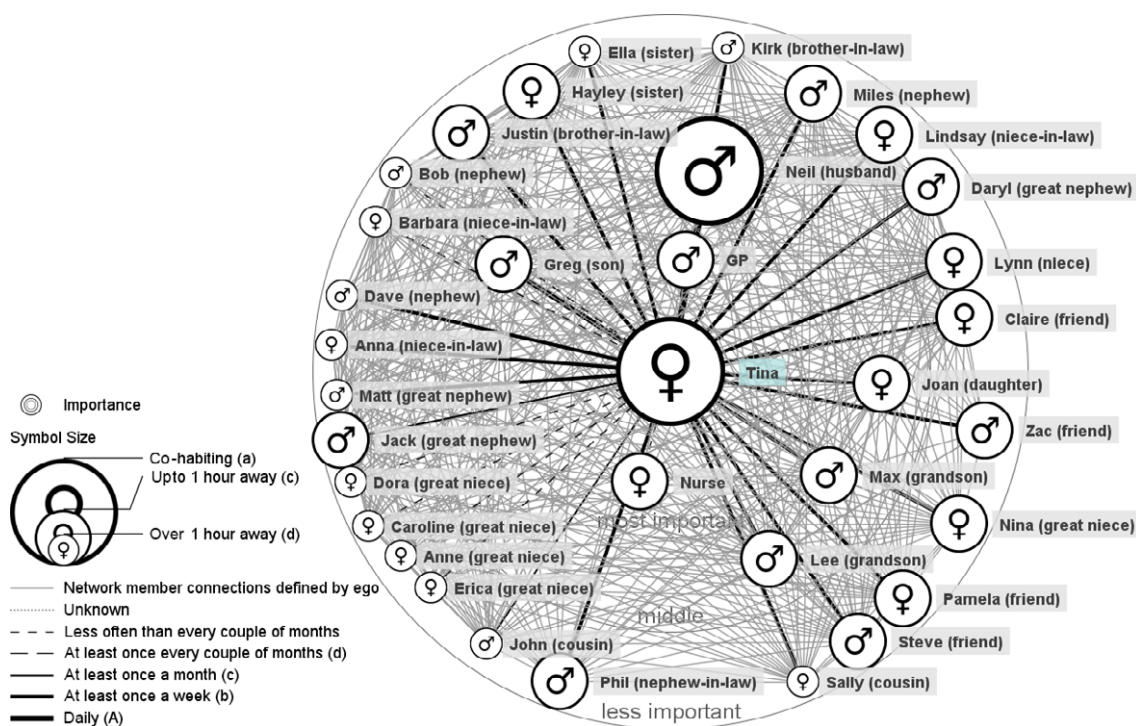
Ella (sister)
Kirk (brother-in-law)
Hayley (sister)
Miles (nephew)
Justin (brother-in-law)
Lindsay (niece-in-law)
Neil (husband)
Bob (nephew)
Daryl (great nephew)
Barbara (niece-in-law)
Greg (son)
GP
Lynn (niece)
Dave (nephew)
Claire (friend)
Anna (niece-in-law)
Tina
Matt (great nephew)
Joan (daughter)
Zac (friend)
Jack (great nephew)
Max (grandson)
Dora (great niece)
Nurse
most important
Nina (great niece)
Caroline (great niece)
Lee (grandson)
Anne (great niece)
Pamela (friend)
Erica (great niece)
middle
Steve (friend)
John (cousin)
Phil (nephew-in-law)
Sally (cousin)
less important

Importance
Symbol Size
Co-habiting (a)
Upto 1 hour away (c)
Over 1 hour away (d)
Network member connections defined by ego
Unknown
Less often than every couple of months
At least once every couple of months (d)
At least once a month (c)
At least once a week (b)
Daily (A)